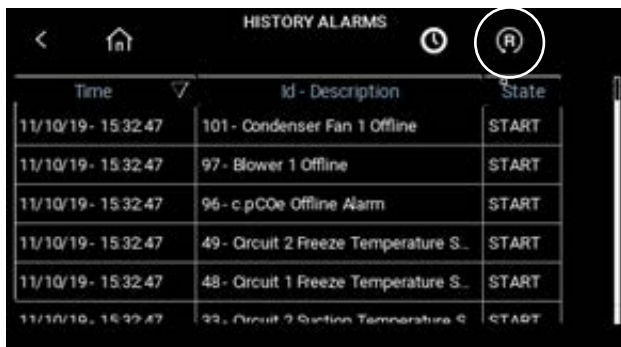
HISTORY ALARMS

R

| Time | Id - Description | State |
|---|---|---|
| 11/10/19 - 15:32:47 | 101 - Condenser Fan 1 Offline | START |
| 11/10/19 - 15:32:47 | 97 - Blower 1 Offline | START |
| 11/10/19 - 15:32:47 | 96 - c pCOe Offline Alarm | START |
| 11/10/19 - 15:32:47 | 49 - Circuit 2 Freeze Temperature S... | START |
| 11/10/19 - 15:32:47 | 48 - Circuit 1 Freeze Temperature S... | START |
| 11/10/19 - 15:32:47 | 33 - Circuit 2 Suction Temperature S... | START |